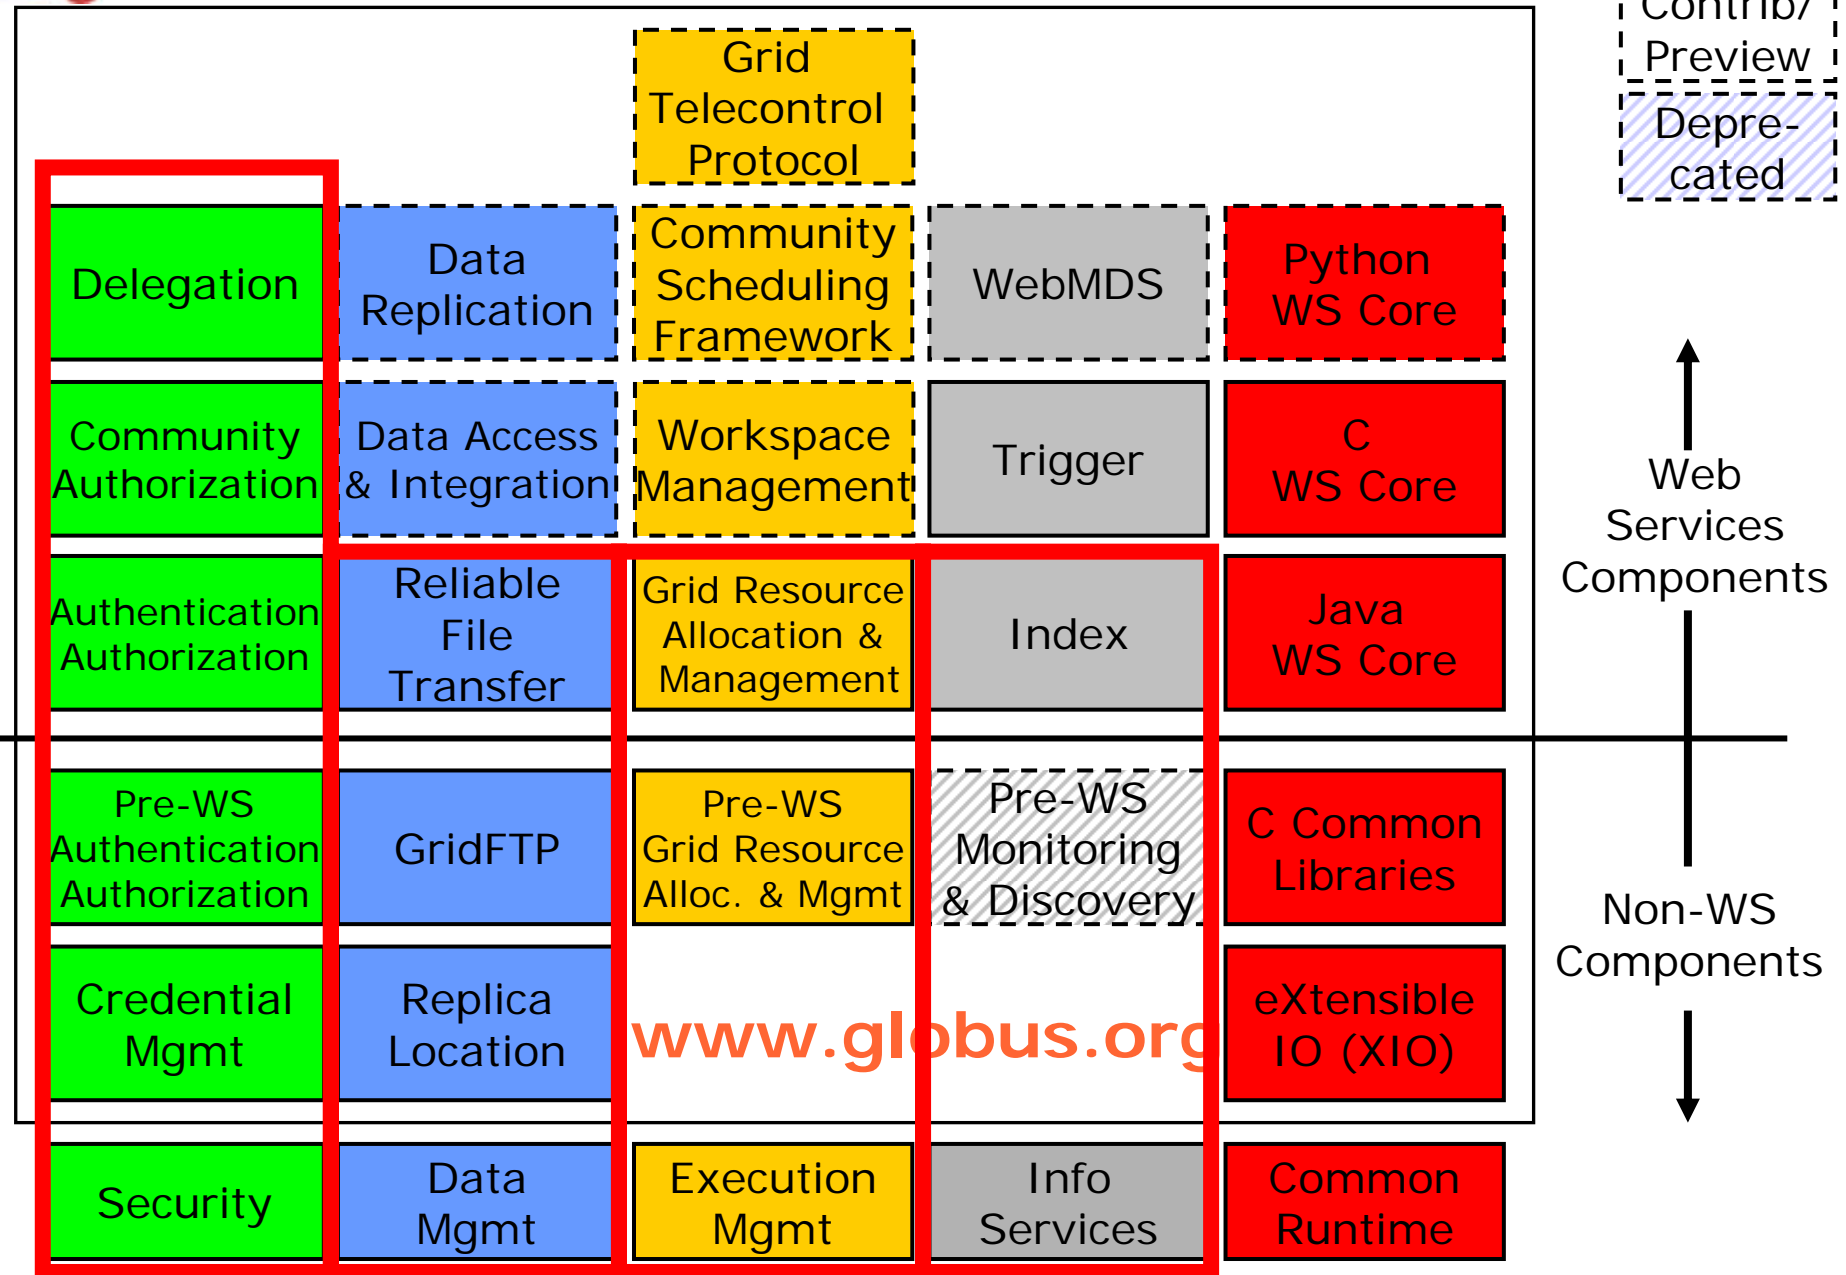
Contrib/ Preview

Depre-cated

Grid Telecontrol Protocol

Delegation

Data Replication

Community Scheduling Framework

WebMDS

Python WS Core

Community Authorization

Data Access & Integration

Workspace Management

Trigger

C WS Core

Authentication Authorization

Reliable File Transfer

Grid Resource Allocation & Management

Index

Java WS Core

Web Services Components

Pre-WS Authentication Authorization

GridFTP

Pre-WS Grid Resource Alloc. & Mgmt

Pre-WS Monitoring & Discovery

C Common Libraries

Credential Mgmt

Replica Location

www.globus.org

eXtensible IO (XIO)

Non-WS Components

Security

Data Mgmt

Execution Mgmt

Info Services

Common Runtime